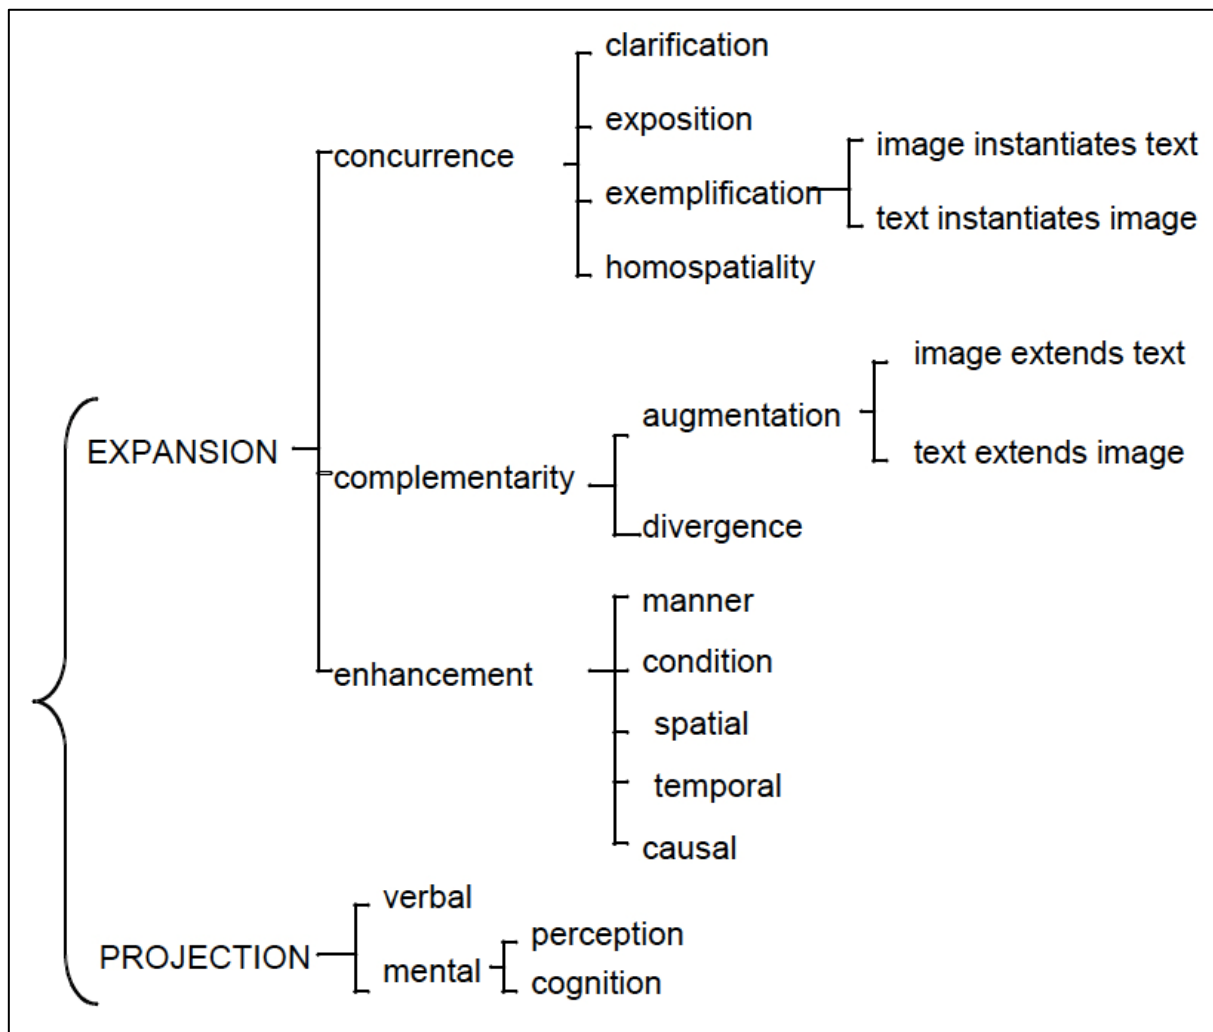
clarification
exposition
concurrence
exemplification
image instantiates text
text instantiates image
homospatiality
image extends text
augmentation
EXPANSION
complementarity
text extends image
divergence
manner
condition
enhancement
spatial
temporal
causal
verbal
PROJECTION
mental
perception
cognition